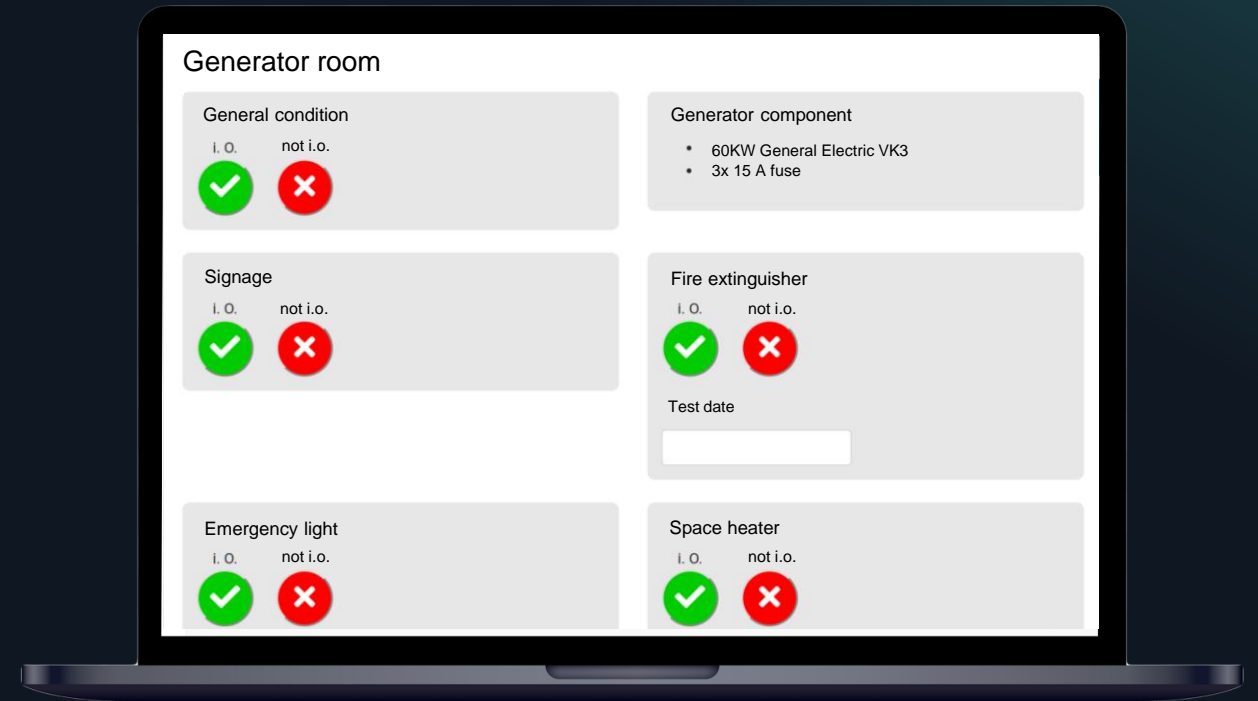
Generator room

General condition

i. O. not i.o.

Generator component

- 60KW General Electric VK3
- 3x 15 A fuse

Signage

i. O. not i.o.

Fire extinguisher

i. O. not i.o.

Test date

Emergency light

i. O. not i.o.

Space heater

i. O. not i.o.